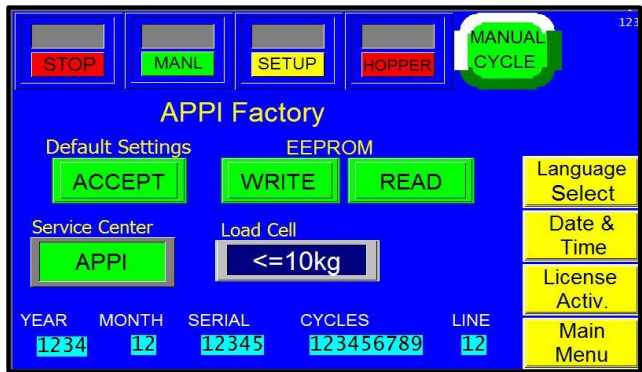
STOP
MANL
SETUP
HOPPER
MANUAL CYCLE
123

APPI Factory

Default Settings
ACCEPT

EEPROM
WRITE
READ

Language Select

Date & Time

Service Center
APPI

Load Cell
<=10kg

License Activ.

YEAR
1234
MONTH
12
SERIAL
12345
CYCLES
123456789
LINE
12

Main Menu